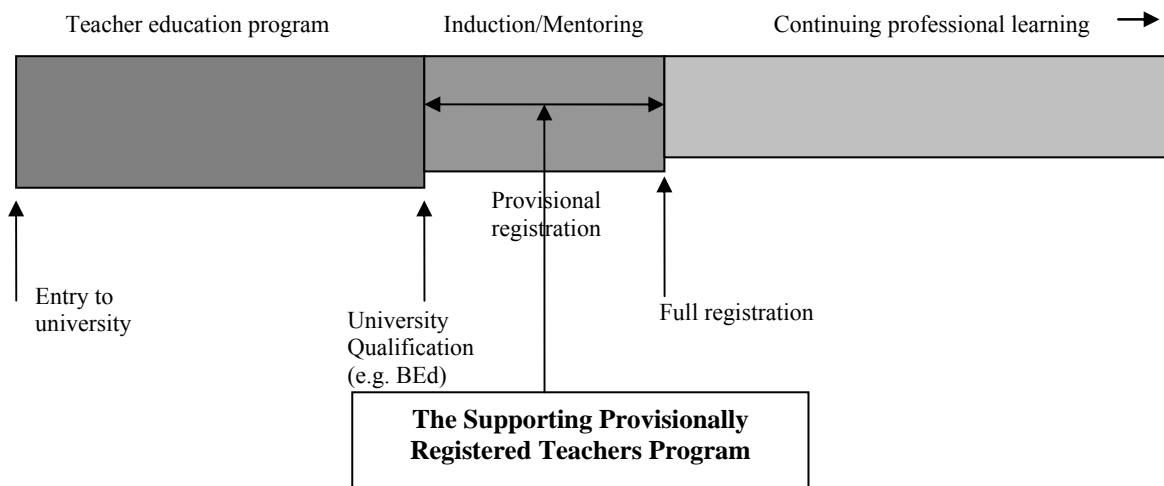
Teacher education program

Induction/Mentoring

Continuing professional learning

Provisional registration

Entry to university

University Qualification (e.g. BEd)

Full registration

**The Supporting Provisionally Registered Teachers Program**